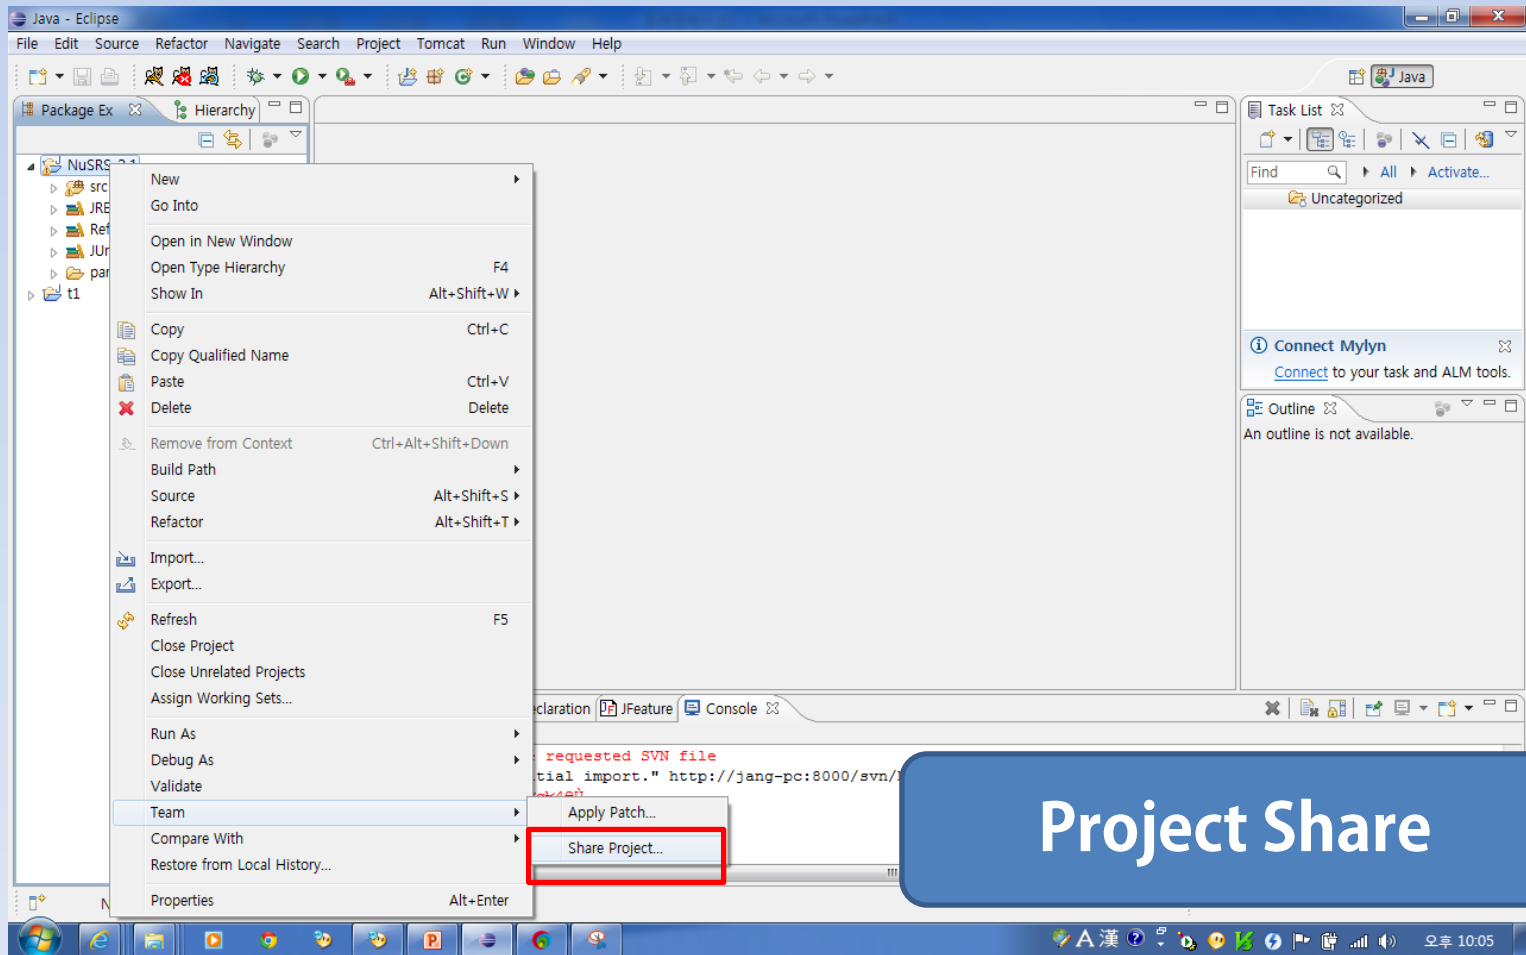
Java - Eclipse

File Edit Source Refactor Navigate Search Project Tomcat Run Window Help

Java

Package Ex Hierarchy

NuSRS
src
JRE
Ref
JUr
par
t1

New
Go Into
Open in New Window
Open Type Hierarchy F4
Show In Alt+Shift+W
Copy Ctrl+C
Copy Qualified Name
Paste Ctrl+V
Delete Delete
Remove from Context Ctrl+Alt+Shift+Down
Build Path
Source Alt+Shift+S
Refactor Alt+Shift+T
Import...
Export...
Refresh F5
Close Project
Close Unrelated Projects
Assign Working Sets...
Run As
Debug As
Validate
Team
Compare With
Restore from Local History...
Properties Alt+Enter

Apply Patch...
Share Project...

Task List

Find All Activate...

Uncategorized

Connect Mylyn

Connect to your task and ALM tools.

Outline

An outline is not available.

claration JFeature Console

requested SVN file
tial import." http://jang-pc:8000/svn/

Project Share

오후 10:05